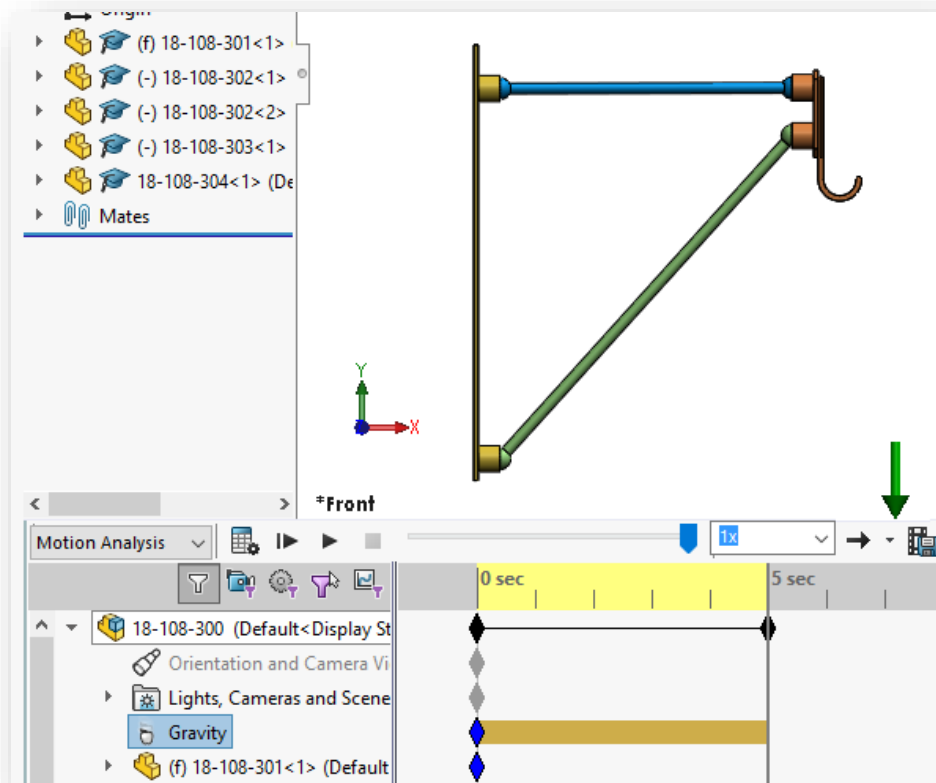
Origin
(f) 18-108-301<1>
(-) 18-108-302<1>
(-) 18-108-302<2>
(-) 18-108-303<1>
18-108-304<1> (De
Mates

Y
X

*Front

Motion Analysis
1x
0 sec
5 sec
18-108-300 (Default<Display St
Orientation and Camera Vi
Lights, Cameras and Scene
Gravity
(f) 18-108-301<1> (Default